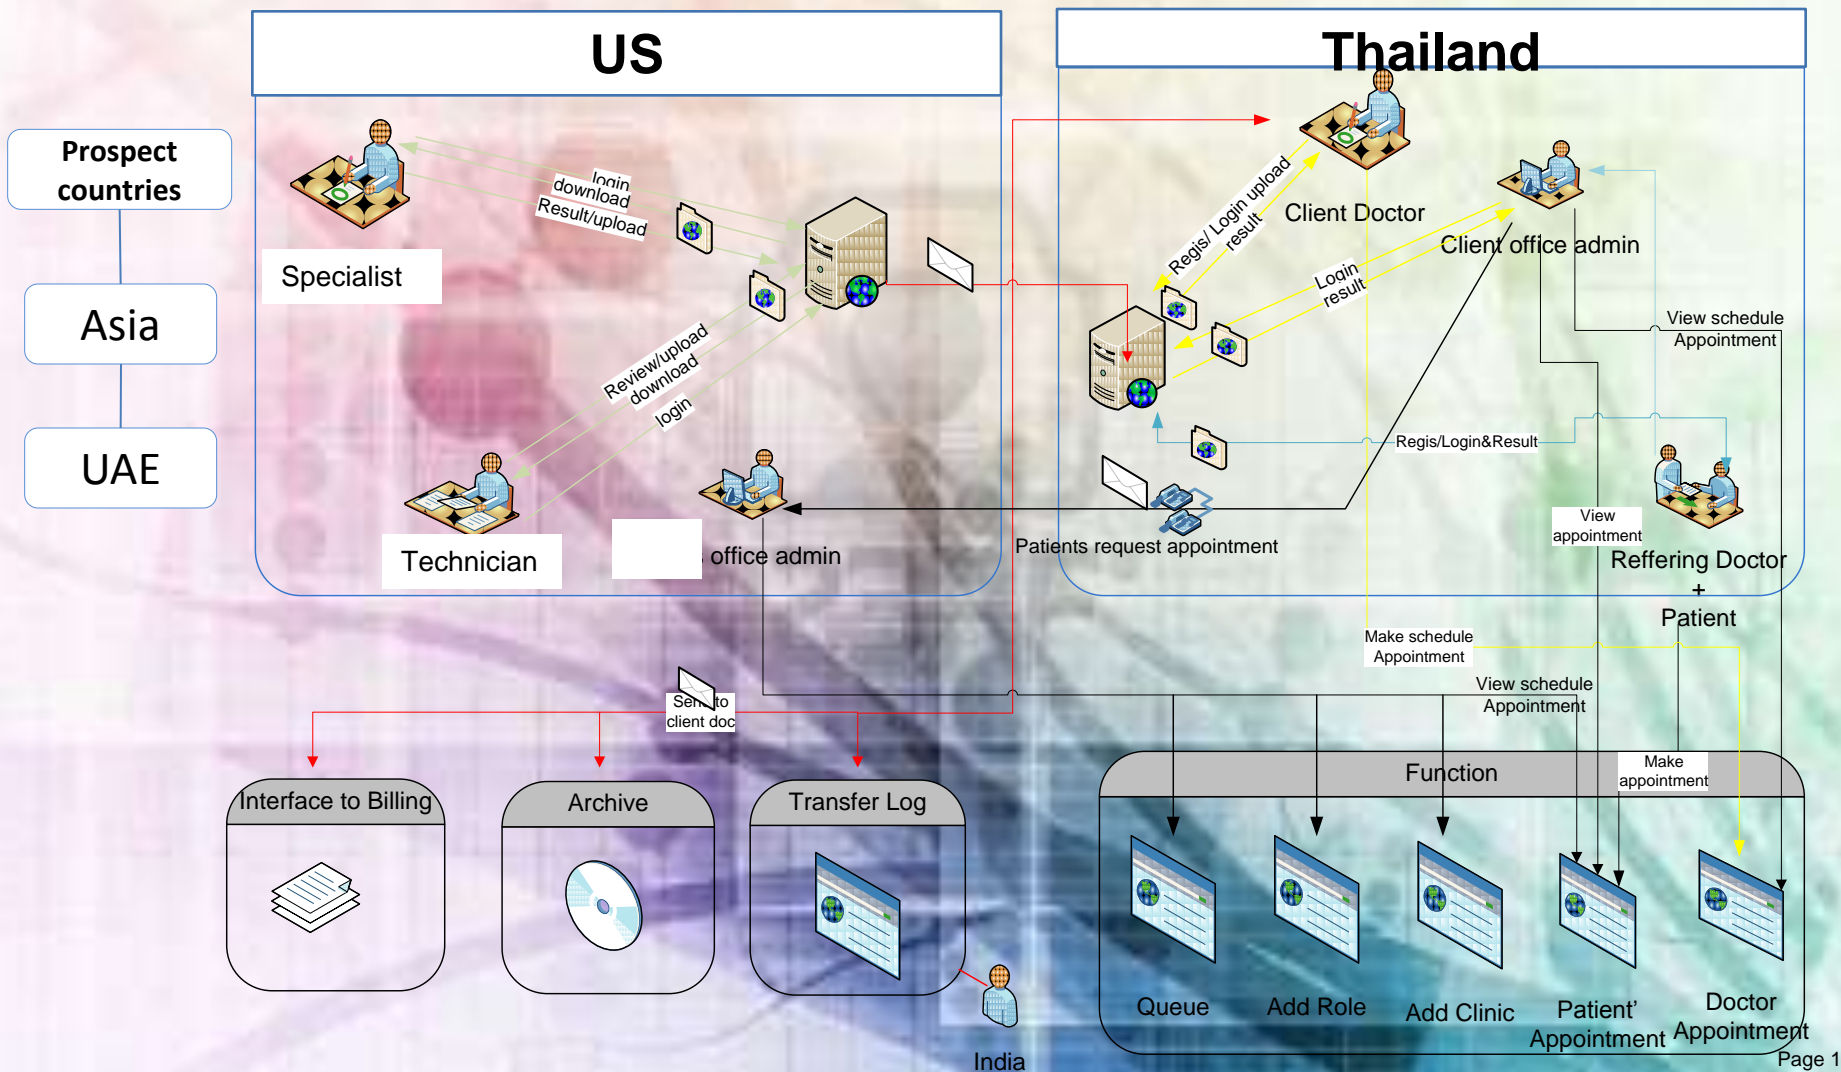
Prospect countries

Asia

UAE

US

Specialist

login
download
Result/upload

Review/upload
download
login

Technician

office admin

Thailand

Client Doctor

Regis/ Login upload
result

Client office admin

Login
result

View schedule
Appointment

Regis/Login&Result

Patients request appointment

View
appointment

Reffering Doctor
+
Patient

Make schedule
Appointment

View schedule
Appointment

Send to
client doc

Make
appointment

Interface to Billing

Archive

Transfer Log

Function

Queue

Add Role

Add Clinic

Patient'
Appointment

Doctor
Appointment

India

Page 1